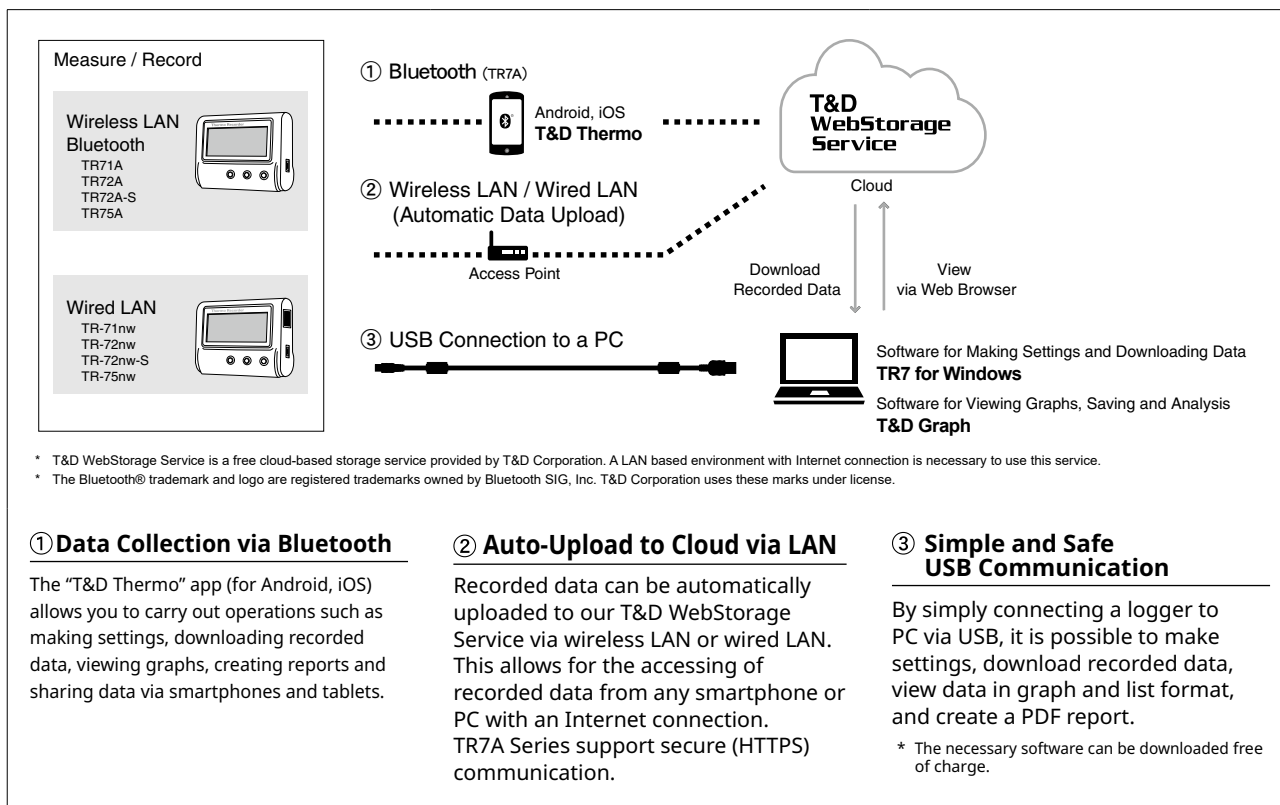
Measure / Record

Wireless LAN
Bluetooth
TR71A
TR72A
TR72A-S
TR75A

Wired LAN
TR-71nw
TR-72nw
TR-72nw-S
TR-75nw

① Bluetooth (TR7A)

Android, iOS
T&D Thermo

② Wireless LAN / Wired LAN
(Automatic Data Upload)

Access Point

③ USB Connection to a PC

T&D
WebStorage
Service

Cloud

Download
Recorded Data

View
via Web Browser

Software for Making Settings and Downloading Data
TR7 for Windows

Software for Viewing Graphs, Saving and Analysis
T&D Graph

* T&D WebStorage Service is a free cloud-based storage service provided by T&D Corporation. A LAN based environment with Internet connection is necessary to use this service.
* The Bluetooth® trademark and logo are registered trademarks owned by Bluetooth SIG, Inc. T&D Corporation uses these marks under license.

① Data Collection via Bluetooth

The "T&D Thermo" app (for Android, iOS) allows you to carry out operations such as making settings, downloading recorded data, viewing graphs, creating reports and sharing data via smartphones and tablets.

② Auto-Upload to Cloud via LAN

Recorded data can be automatically uploaded to our T&D WebStorage Service via wireless LAN or wired LAN. This allows for the accessing of recorded data from any smartphone or PC with an Internet connection. TR7A Series support secure (HTTPS) communication.

③ Simple and Safe USB Communication

By simply connecting a logger to PC via USB, it is possible to make settings, download recorded data, view data in graph and list format, and create a PDF report.

* The necessary software can be downloaded free of charge.